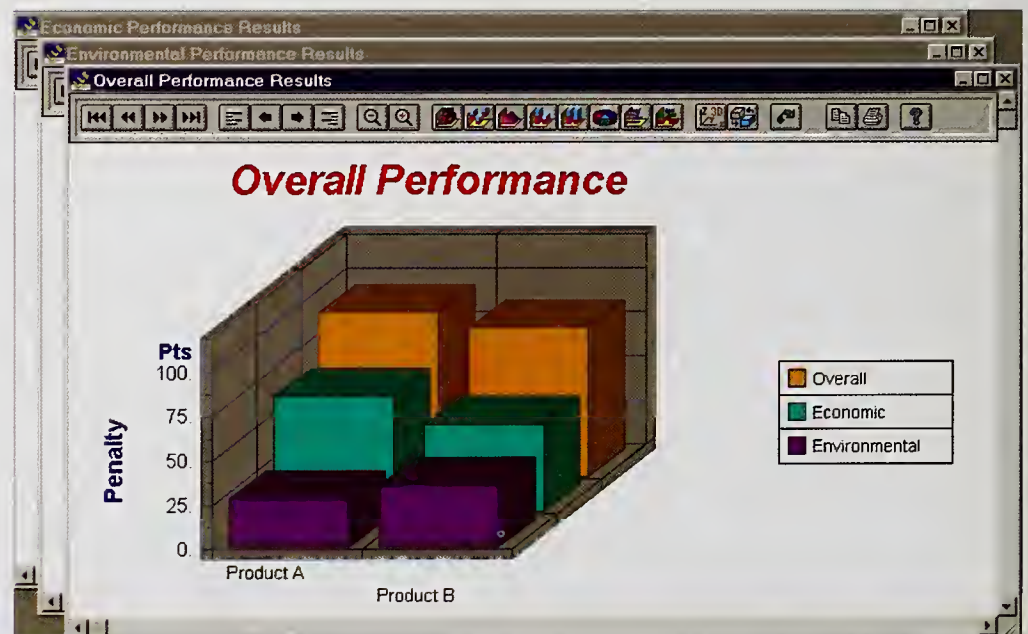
Economic Performance Results

Environmental Performance Results

Overall Performance Results

Overall Performance

Pts

100

75

50

25

0

Penalty

Product A

Product B

Overall

Economic

Environmental